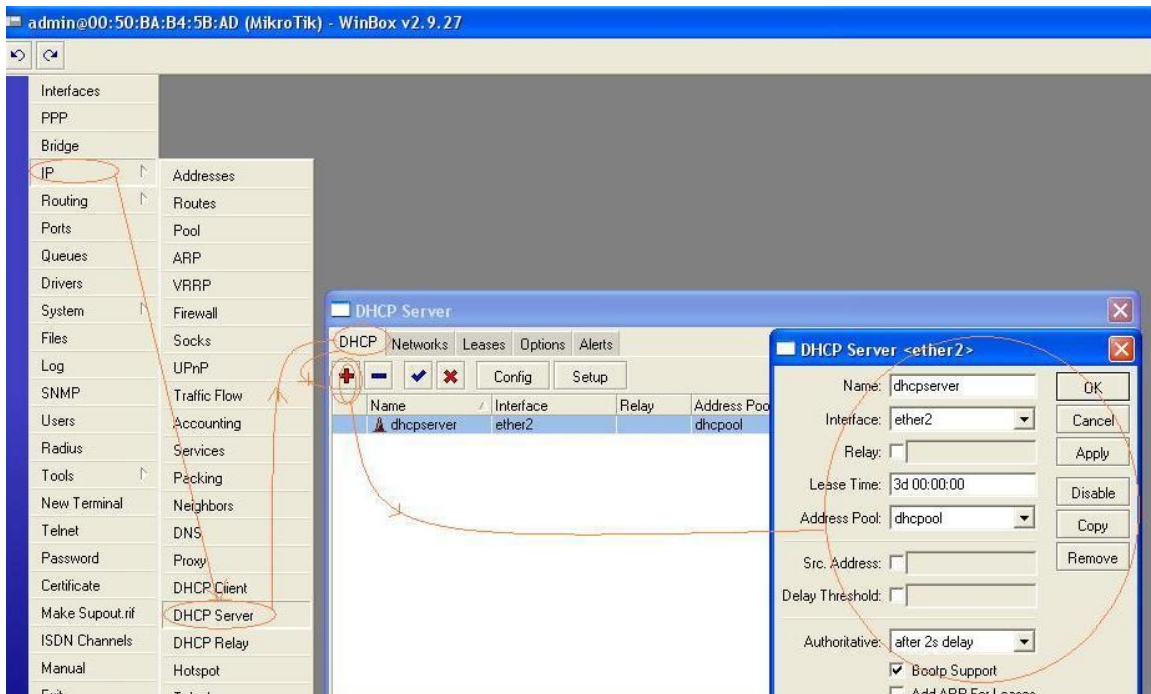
admin@00:50:BA:B4:5B:AD (MikroTik) - WinBox v2.9.27

Interfaces
PPP
Bridge
IP
Routing
Ports
Queues
Drivers
System
Files
Log
SNMP
Users
Radius
Tools
New Terminal
Telnet
Password
Certificate
Make Supout.rif
ISDN Channels
Manual
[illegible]

Addresses
Routes
Pool
ARP
VRRP
Firewall
Socks
UPnP
Traffic Flow
Accounting
Services
Packing
Neighbors
DNS
Proxy
DHCP Client
DHCP Server
DHCP Relay
Hotspot
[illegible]

DHCP Server

DHCP Networks Leases Options Alerts

Config Setup

| Name | Interface | Relay | Address Poo |
|---|---|---|---|
| dhcpserver | ether2 | | dhcpool |

DHCP Server <ether2>

Name: dhcpserver
Interface: ether2
Relay:
Lease Time: 3d 00:00:00
Address Pool: dhcpool
Src. Address:
Delay Threshold:
Authoritative: after 2s delay
Bootp Support
Add ARP For Leases

OK
Cancel
Apply
Disable
Copy
Remove